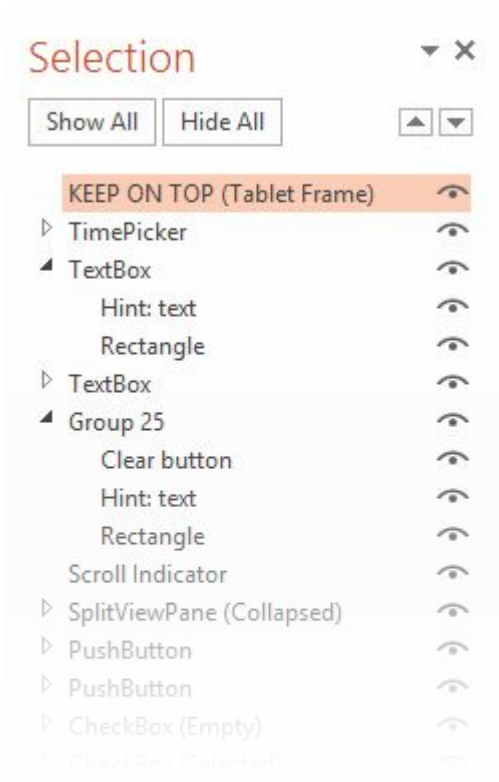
Selection

Show All
Hide All

KEEP ON TOP (Tablet Frame)
TimePicker
TextBox
Hint: text
Rectangle
TextBox
Group 25
Clear button
Hint: text
Rectangle
Scroll Indicator
SplitViewPane (Collapsed)
PushButton
PushButton
CheckBox (Empty)
CheckBox (Selected)